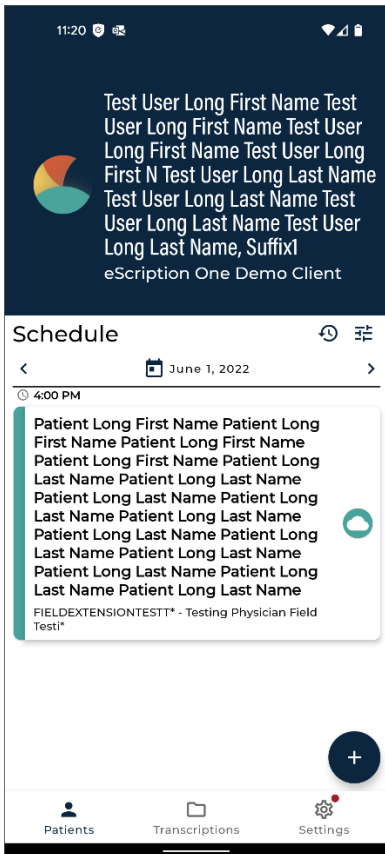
11:20

Test User Long First Name Test User Long First Name Test User Long First Name Test User Long First N Test User Long Last Name Test User Long Last Name Test User Long Last Name Test User Long Last Name, Suffix1

eScription One Demo Client

Schedule

June 1, 2022

4:00 PM

Patient Long First Name Patient Long First Name Patient Long First Name Patient Long First Name Patient Long Last Name Patient Long Last Name Patient Long Last Name Patient Long Last Name Patient Long Last Name Patient Long Last Name Patient Long Last Name Patient Long Last Name Patient Long Last Name Patient Long Last Name Patient Long Last Name Patient Long Last Name Patient Long Last Name

FIELDEXTENSIONTESTT* - Testing Physician Field Testi*

Patients

Transcriptions

Settings